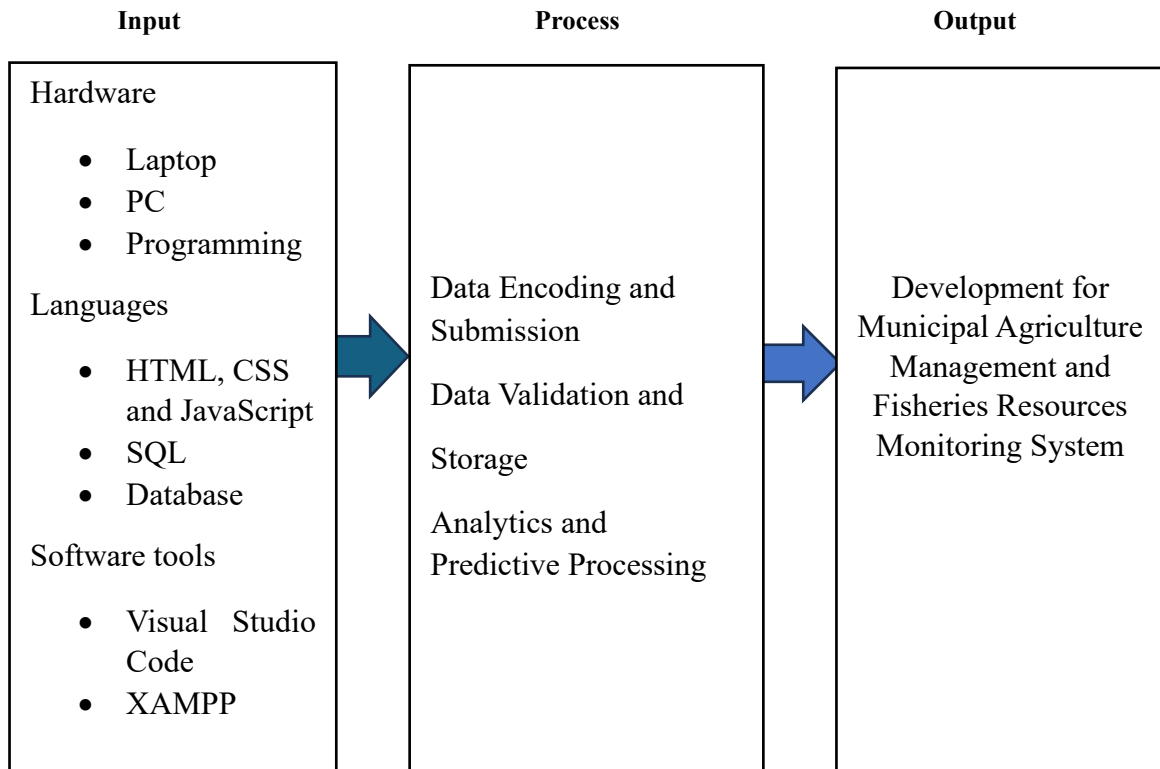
Input

Hardware

- Laptop
- PC
- Programming

Languages

- HTML, CSS and JavaScript
- SQL
- Database

Software tools

- Visual Studio Code
- XAMPP

Process

Data Encoding and Submission

Data Validation and

Storage

Analytics and Predictive Processing

Output

Development for Municipal Agriculture Management and Fisheries Resources Monitoring System